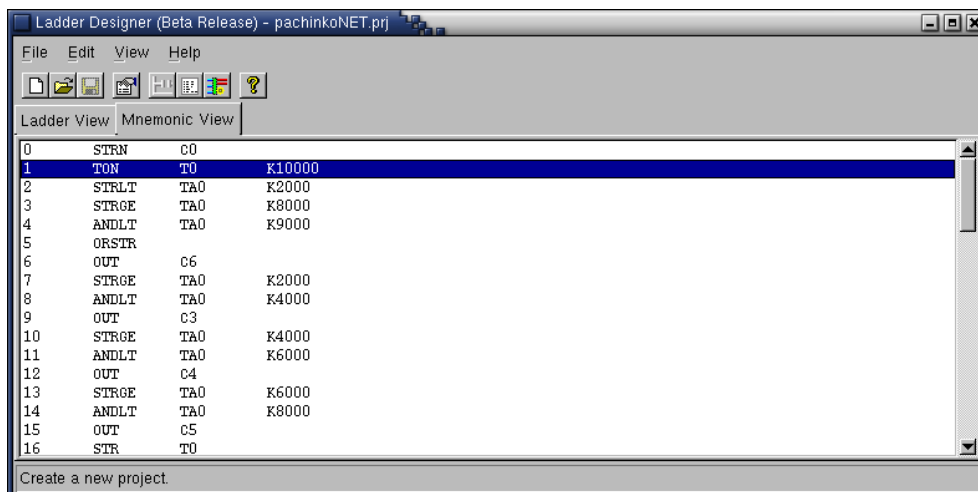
Ladder Designer (Beta Release) - pachinkoNET.prj

File Edit View Help

Ladder View Mnemonic View

| | | | |
|---|---|---|---|
| 0 | STRN | C0 | |
| 1 | TON | T0 | K10000 |
| 2 | STRLT | TA0 | K2000 |
| 3 | STRGE | TA0 | K8000 |
| 4 | ANDLT | TA0 | K9000 |
| 5 | ORSTR | | |
| 6 | OUT | C6 | |
| 7 | STRGE | TA0 | K2000 |
| 8 | ANDLT | TA0 | K4000 |
| 9 | OUT | C3 | |
| 10 | STRGE | TA0 | K4000 |
| 11 | ANDLT | TA0 | K6000 |
| 12 | OUT | C4 | |
| 13 | STRGE | TA0 | K6000 |
| 14 | ANDLT | TA0 | K8000 |
| 15 | OUT | C5 | |
| 16 | STR | T0 | |

Create a new project.